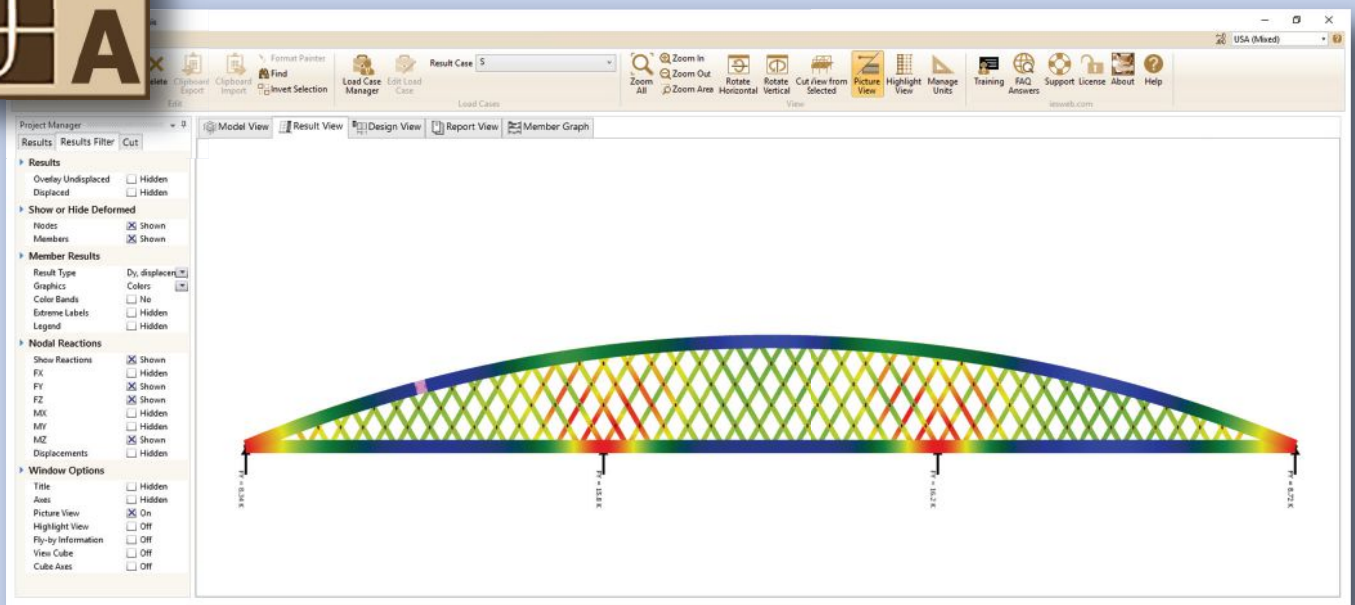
A

elete Clipboard Export Clipboard Import Format Painter Find Invert Selection
Edit
Load Case Manager Edit Load Case Result Case S
Load Cases
Zoom All Zoom In Zoom Out Zoom Area Rotate Horizontal Rotate Vertical Cut view from Selected Picture View Highlight View Manage Units
View
Training FAQ Answers Support License About Help
iesweb.com
USA (Mixed)

Project Manager
Results Results Filter Cut
Results
Overlay Undisplaced Hidden
Displaced Hidden
Show or Hide Deformed
Nodes Shown
Members Shown
Member Results
Result Type Dy, displacen
Graphics Colors
Color Bands No
Extreme Labels Hidden
Legend Hidden
Nodal Reactions
Show Reactions Shown
FX Hidden
FY Shown
FZ Shown
MX Hidden
MY Hidden
MZ Shown
Displacements Hidden
Window Options
Title Hidden
Axes Hidden
Picture View On
Highlight View Off
Fly-by Information Off
View Cube Off
Cube Axes Off

Model View Result View Design View Report View Member Graph

Fy = 8.34 K
Fy = 15.8 K
Fy = 16.2 K
Fy = 8.72 K